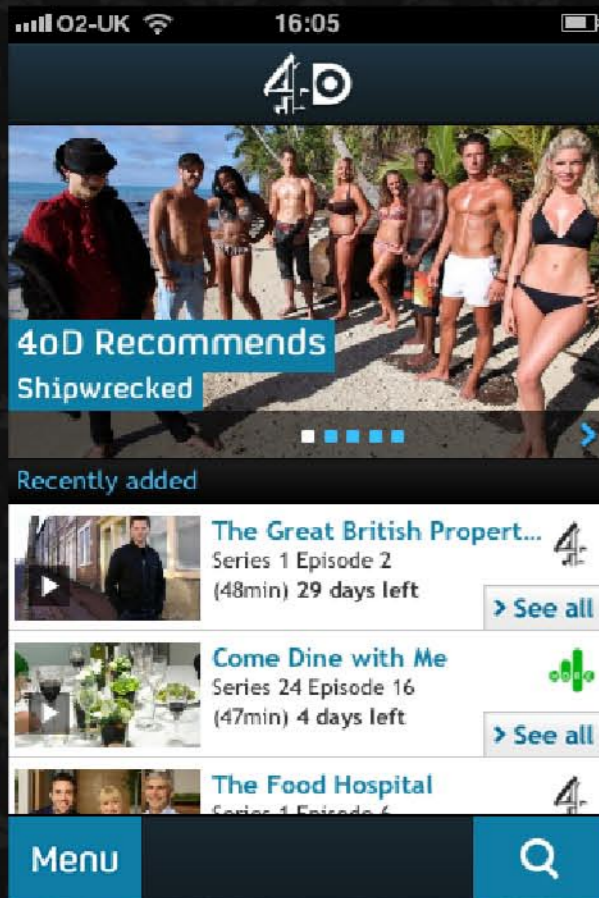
O2-UK 16:05

4oD

4oD Recommends
Shipwrecked

Recently added

The Great British Propert...
Series 1 Episode 2
(48min) 29 days left
> See all

Come Dine with Me
Series 24 Episode 16
(47min) 4 days left
> See all

The Food Hospital
Series 1 Episode 6

Menu